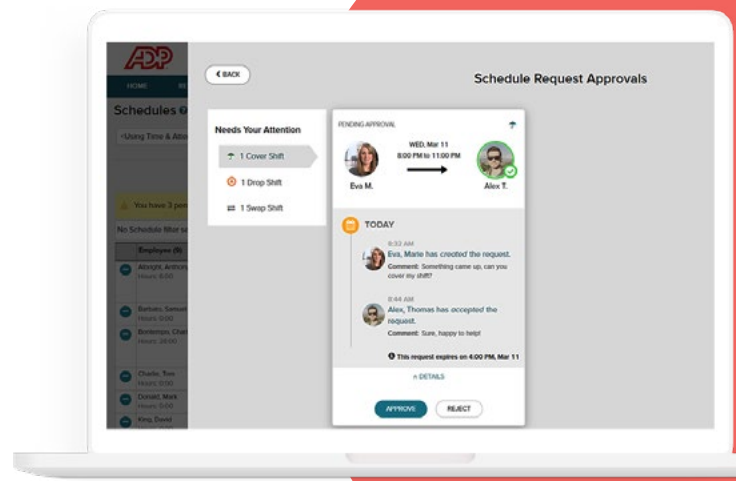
ADP

HOME

Schedules

<Using Time & Atte

You have 3 pen

No Schedule filter se

Employee (9)

Albright, Anthony

Barbato, Samuel Hours: 0:00

Bontempo, Charl Hours: 28:00

Charlie, Tom Hours: 0:00

Donald, Mark Hours: 0:00

King, David Hours: 0:00

< BACK

Schedule Request Approvals

Needs Your Attention

1 Cover Shift

1 Drop Shift

1 Swap Shift

PENDING APPROVAL

WED, Mar 11
8:00 PM to 11:00 PM

Eva M.

Alex T.

TODAY

8:33 AM
Eva, Marie has created the request.
Comment: Something came up, can you cover my shift?

8:44 AM
Alex, Thomas has accepted the request.
Comment: Sure, happy to help!

This request expires on 4:00 PM, Mar 11

^ DETAILS

APPROVE

REJECT